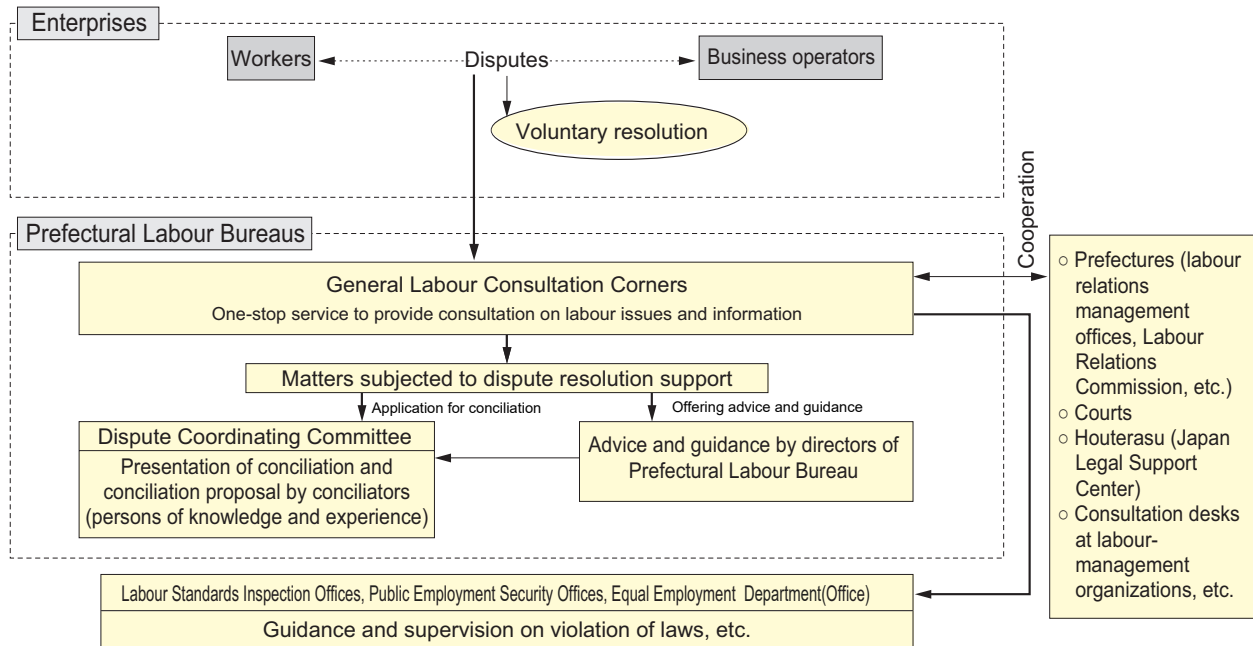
Enterprises

Workers

Disputes

Business operators

Voluntary resolution

Cooperation

Prefectural Labour Bureaus

General Labour Consultation Corners
One-stop service to provide consultation on labour issues and information

Matters subjected to dispute resolution support

Application for conciliation

Offering advice and guidance

Dispute Coordinating Committee
Presentation of conciliation and conciliation proposal by conciliators (persons of knowledge and experience)

Advice and guidance by directors of Prefectural Labour Bureau

Labour Standards Inspection Offices, Public Employment Security Offices, Equal Employment Department(Office)
Guidance and supervision on violation of laws, etc.

○ Prefectures (labour relations management offices, Labour Relations Commission, etc.)
○ Courts
○ Houterasu (Japan Legal Support Center)
○ Consultation desks at labour-management organizations, etc.